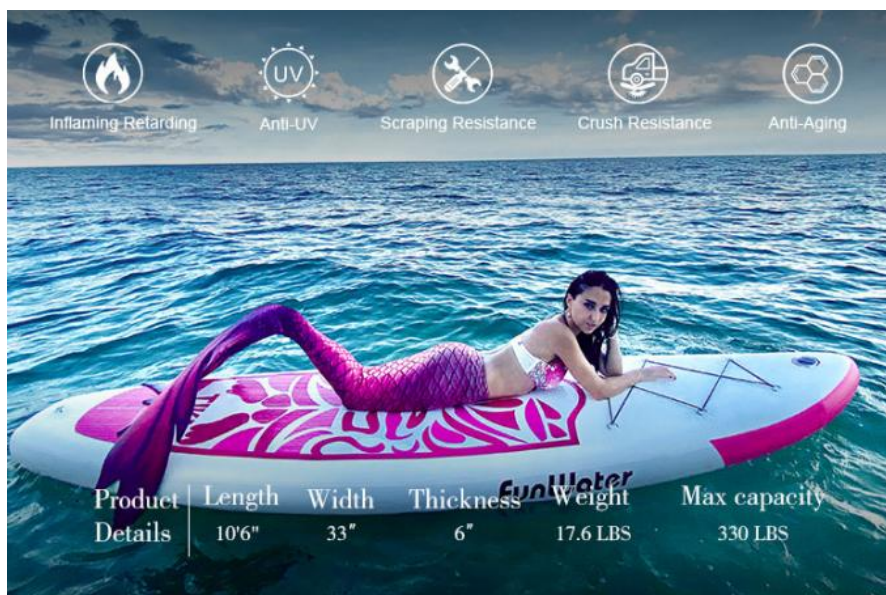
Inflaming Retarding
UV
Anti-UV
Scraping Resistance
Crush Resistance
Anti-Aging

FunWater

| Product Details | Length | Width | Thickness | Weight | Max capacity |
|---|---|---|---|---|---|
| | 10'6" | 33" | 6" | 17.6 LBS | 330 LBS |